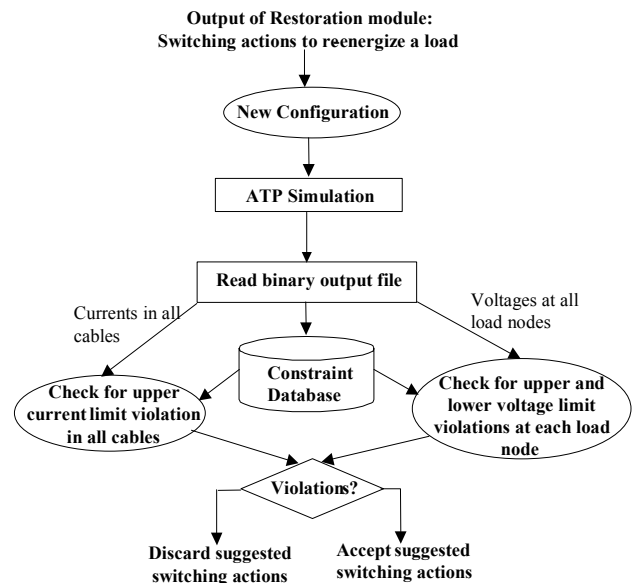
Output of Restoration module:
Switching actions to reenergize a load

New Configuration

ATP Simulation

Read binary output file

Currents in all cables

Voltages at all load nodes

Constraint Database

Check for upper current limit violation in all cables

Check for upper and lower voltage limit violations at each load node

Violations?

Discard suggested switching actions

Accept suggested switching actions